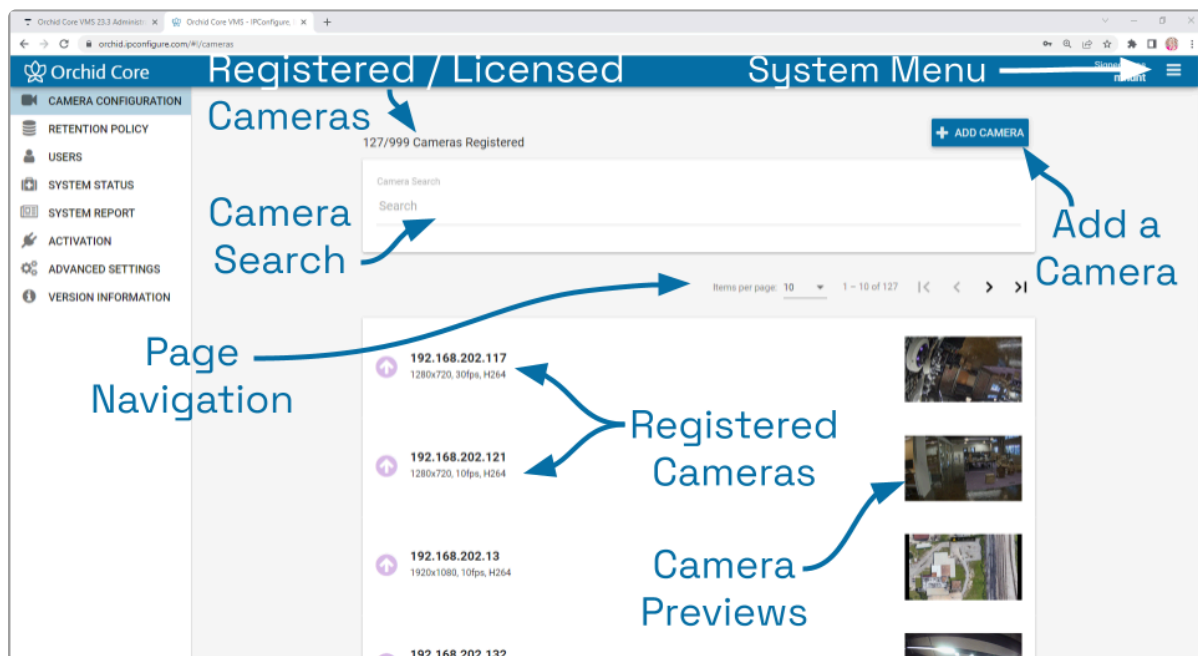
Orchid Core VMS 23.3 Administr ×
Orchid Core VMS - IPConfigure, ×
+
orchid.ipconfigure.com/#!/cameras

Orchid Core
Registered / Licensed Cameras
System Menu
Signed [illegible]
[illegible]

CAMERA CONFIGURATION
RETENTION POLICY
USERS
SYSTEM STATUS
SYSTEM REPORT
ACTIVATION
ADVANCED SETTINGS
VERSION INFORMATION

127/999 Cameras Registered
ADD CAMERA

Camera Search
Search
Camera Search
Add a Camera

Items per page: 10
1 – 10 of 127

Page Navigation

192.168.202.117
1280x720, 30fps, H264

Registered Cameras

192.168.202.121
1280x720, 10fps, H264

192.168.202.13
1920x1080, 10fps, H264

Camera Previews

192.168.202.132